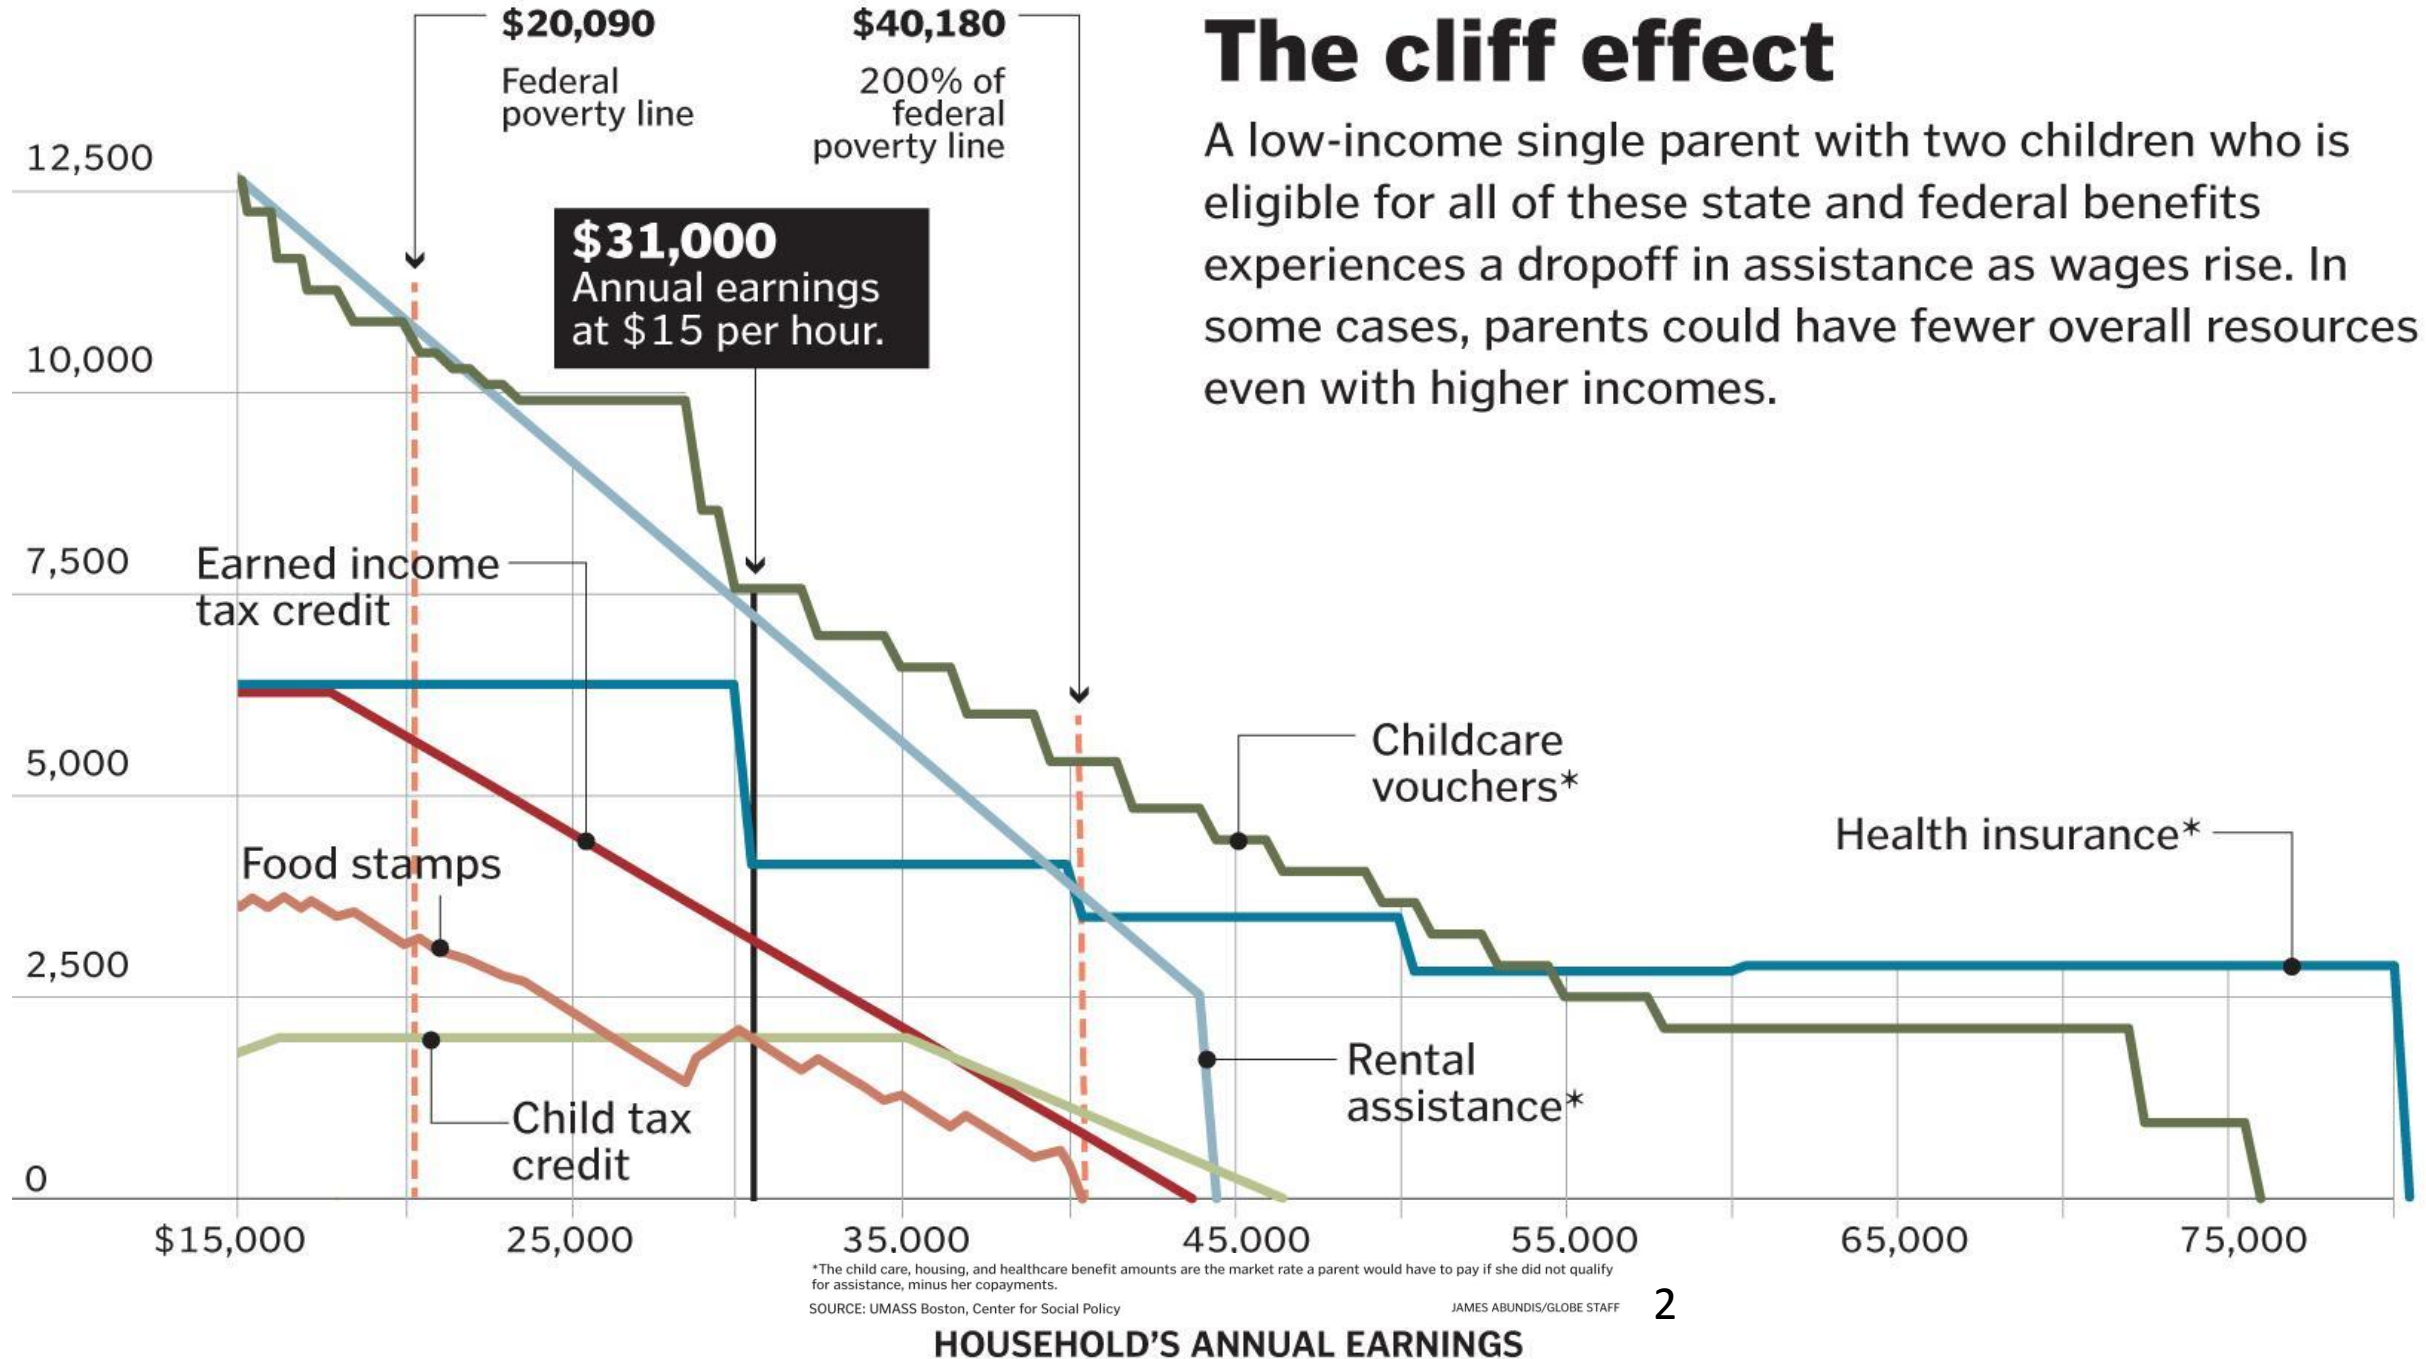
The cliff effect

A low-income single parent with two children who is eligible for all of these state and federal benefits experiences a dropoff in assistance as wages rise. In some cases, parents could have fewer overall resources even with higher incomes.

$20,090
Federal poverty line

$40,180
200% of federal poverty line

$31,000
Annual earnings at $15 per hour.

12,500
10,000
7,500
5,000
2,500
0

Earned income tax credit

Food stamps

Child tax credit

Childcare vouchers*

Health insurance*

Rental assistance*

$15,000
25,000
35,000
45,000
55,000
65,000
75,000

*The child care, housing, and healthcare benefit amounts are the market rate a parent would have to pay if she did not qualify for assistance, minus her copayments.

SOURCE: UMASS Boston, Center for Social Policy

JAMES ABUNDIS/GLOBE STAFF

2

HOUSEHOLD'S ANNUAL EARNINGS